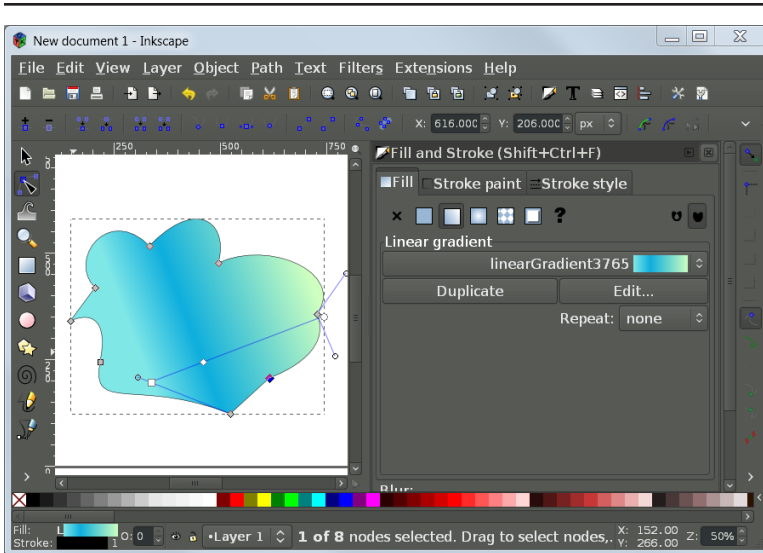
New document 1 - Inkscape

File Edit View Layer Object Path Text Filters Extensions Help

X: 616.000 Y: 206.000 px

250 500 750

Fill and Stroke (Shift+Ctrl+F)

Fill Stroke paint Stroke style

Linear gradient

linearGradient3765

Duplicate Edit...

Repeat: none

Blur:

Fill: L

Stroke:

O: 0

•Layer 1

1 of 8 nodes selected. Drag to select nodes,.

X: 152.00 Y: 266.00

Z: 50%